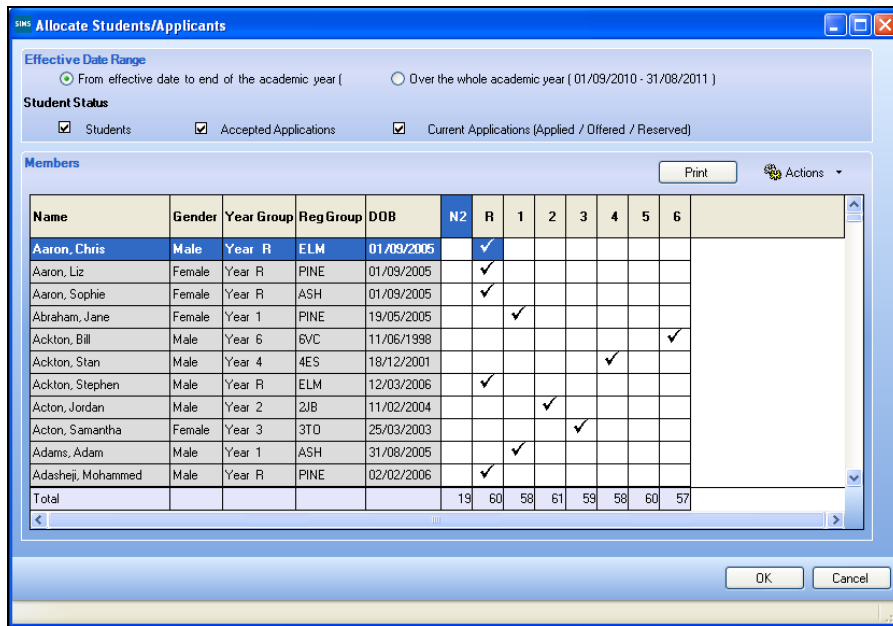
SIMS Allocate Students/Applicants

Effective Date Range

From effective date to end of the academic year (

Over the whole academic year ( 01/09/2010 - 31/08/2011 )

Student Status

Students

Accepted Applications

Current Applications (Applied / Offered / Reserved)

Members

Print

Actions

| Name | Gender | Year Group | Reg Group | DOB | N2 | R | 1 | 2 | 3 | 4 | 5 | 6 |
|---|---|---|---|---|---|---|---|---|---|---|---|---|
| Aaron, Chris | Male | Year R | ELM | 01/09/2005 | | ✓ | | | | | | |
| Aaron, Liz | Female | Year R | PINE | 01/09/2005 | | ✓ | | | | | | |
| Aaron, Sophie | Female | Year R | ASH | 01/09/2005 | | ✓ | | | | | | |
| Abraham, Jane | Female | Year 1 | PINE | 19/05/2005 | | | ✓ | | | | | |
| Ackton, Bill | Male | Year 6 | 6VC | 11/06/1998 | | | | | | | | ✓ |
| Ackton, Stan | Male | Year 4 | 4ES | 18/12/2001 | | | | | | ✓ | | |
| Ackton, Stephen | Male | Year R | ELM | 12/03/2006 | | ✓ | | | | | | |
| Acton, Jordan | Male | Year 2 | 2JB | 11/02/2004 | | | | ✓ | | | | |
| Acton, Samantha | Female | Year 3 | 3TO | 25/03/2003 | | | | | ✓ | | | |
| Adams, Adam | Male | Year 1 | ASH | 31/08/2005 | | | ✓ | | | | | |
| Adasheji, Mohammed | Male | Year R | PINE | 02/02/2006 | | ✓ | | | | | | |
| Total | | | | | 19 | 60 | 58 | 61 | 59 | 58 | 60 | 57 |

OK

Cancel